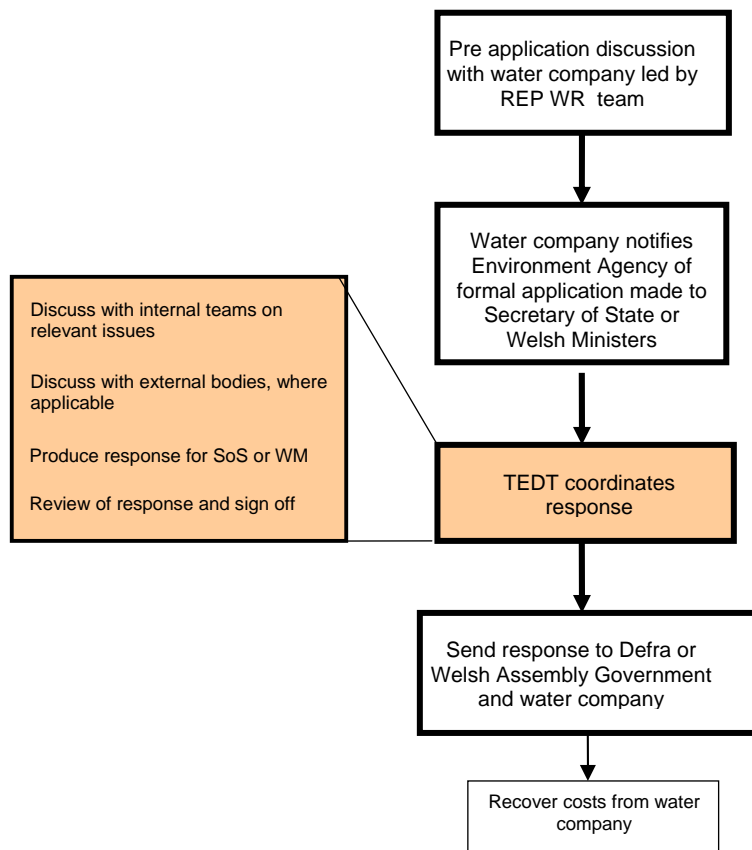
Pre application discussion with water company led by REP WR team

Water company notifies Environment Agency of formal application made to Secretary of State or Welsh Ministers

Discuss with internal teams on relevant issues

Discuss with external bodies, where applicable

Produce response for SoS or WM

Review of response and sign off

TEDT coordinates response

Send response to Defra or Welsh Assembly Government and water company

Recover costs from water company